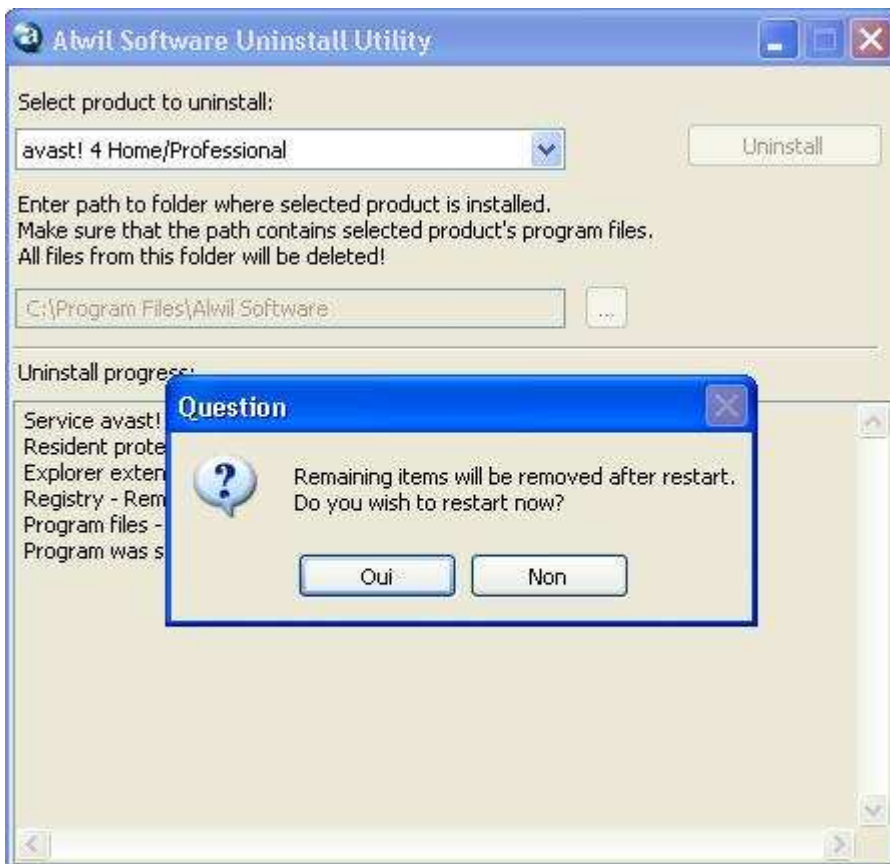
Alwil Software Uninstall Utility

Select product to uninstall:

avast! 4 Home/Professional

Uninstall

Enter path to folder where selected product is installed.
Make sure that the path contains selected product's program files.
All files from this folder will be deleted!

C:\Program Files\Alwil Software

...

Uninstall progress:

Service avast!
Resident prote
Explorer exten
Registry - Rem
Program files -
Program was s

Question

Remaining items will be removed after restart.
Do you wish to restart now?

Oui

Non